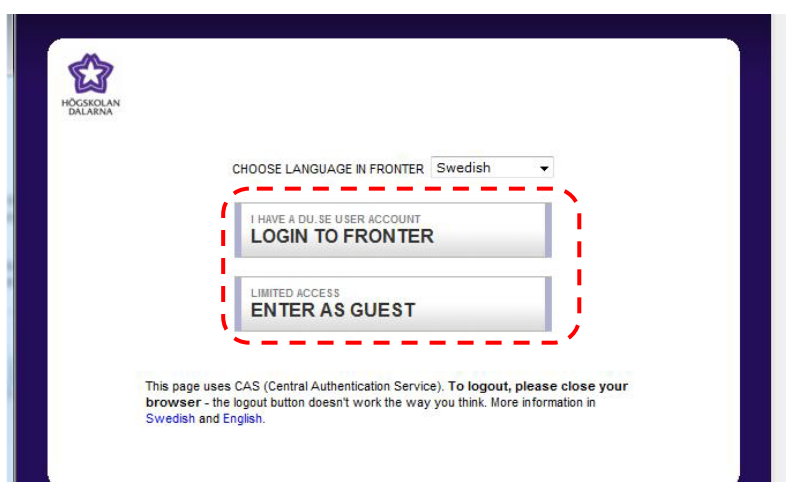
HÖGSKOLAN DALARNA

CHOOSE LANGUAGE IN FRONTER Swedish

I HAVE A DU.SE USER ACCOUNT
LOGIN TO FRONTER

LIMITED ACCESS
ENTER AS GUEST

This page uses CAS (Central Authentication Service). **To logout, please close your browser** - the logout button doesn't work the way you think. More information in Swedish and English.